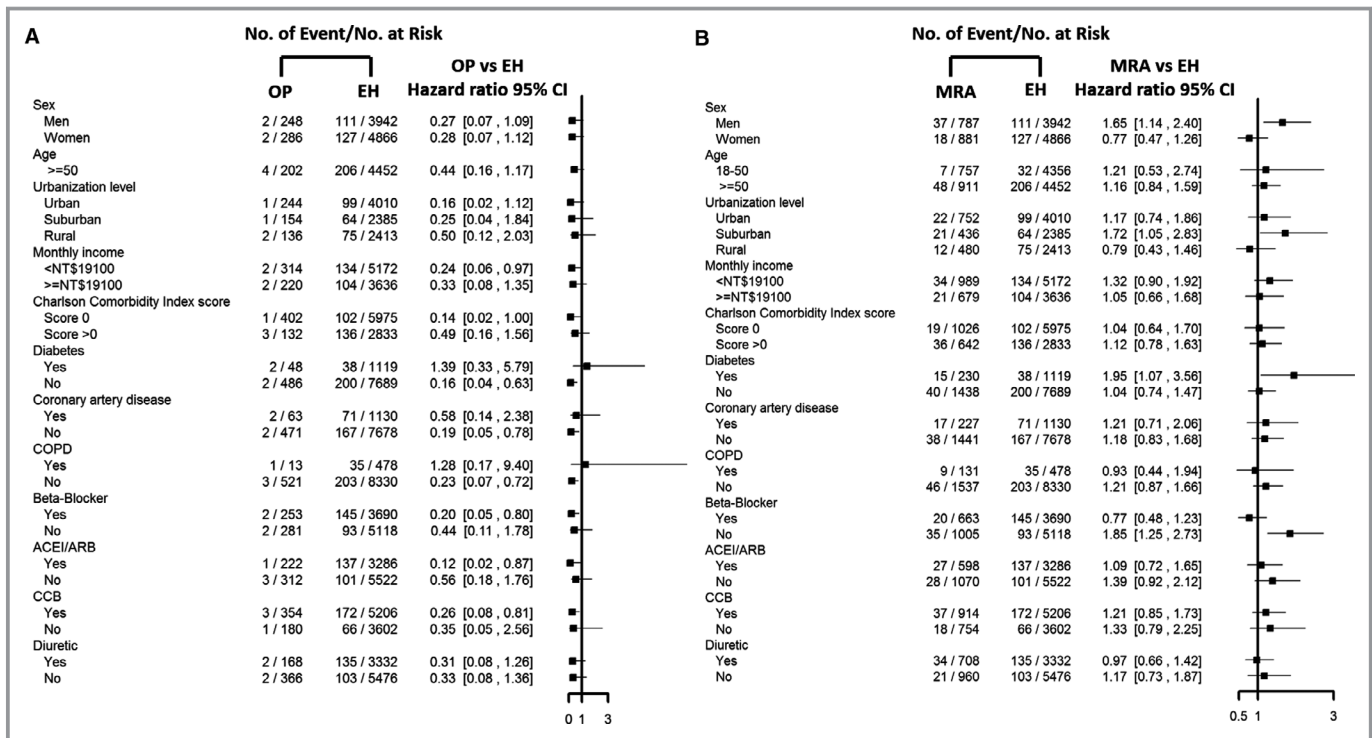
A

No. of Event/No. at Risk

| | OP | EH | OP vs EH Hazard ratio 95% CI |
|---|---|---|---|
| Sex | | | |
| Men | 2 / 248 | 111 / 3942 | 0.27 [0.07 , 1.09] |
| Women | 2 / 286 | 127 / 4866 | 0.28 [0.07 , 1.12] |
| Age | | | |
| >=50 | 4 / 202 | 206 / 4452 | 0.44 [0.16 , 1.17] |
| Urbanization level | | | |
| Urban | 1 / 244 | 99 / 4010 | 0.16 [0.02 , 1.12] |
| Suburban | 1 / 154 | 64 / 2385 | 0.25 [0.04 , 1.84] |
| Rural | 2 / 136 | 75 / 2413 | 0.50 [0.12 , 2.03] |
| Monthly income | | | |
| <NT$19100 | 2 / 314 | 134 / 5172 | 0.24 [0.06 , 0.97] |
| >=NT$19100 | 2 / 220 | 104 / 3636 | 0.33 [0.08 , 1.35] |
| Charlson Comorbidity Index score | | | |
| Score 0 | 1 / 402 | 102 / 5975 | 0.14 [0.02 , 1.00] |
| Score >0 | 3 / 132 | 136 / 2833 | 0.49 [0.16 , 1.56] |
| Diabetes | | | |
| Yes | 2 / 48 | 38 / 1119 | 1.39 [0.33 , 5.79] |
| No | 2 / 486 | 200 / 7689 | 0.16 [0.04 , 0.63] |
| Coronary artery disease | | | |
| Yes | 2 / 63 | 71 / 1130 | 0.58 [0.14 , 2.38] |
| No | 2 / 471 | 167 / 7678 | 0.19 [0.05 , 0.78] |
| COPD | | | |
| Yes | 1 / 13 | 35 / 478 | 1.28 [0.17 , 9.40] |
| No | 3 / 521 | 203 / 8330 | 0.23 [0.07 , 0.72] |
| Beta-Blocker | | | |
| Yes | 2 / 253 | 145 / 3690 | 0.20 [0.05 , 0.80] |
| No | 2 / 281 | 93 / 5118 | 0.44 [0.11 , 1.78] |
| ACEI/ARB | | | |
| Yes | 1 / 222 | 137 / 3286 | 0.12 [0.02 , 0.87] |
| No | 3 / 312 | 101 / 5522 | 0.56 [0.18 , 1.76] |
| CCB | | | |
| Yes | 3 / 354 | 172 / 5206 | 0.26 [0.08 , 0.81] |
| No | 1 / 180 | 66 / 3602 | 0.35 [0.05 , 2.56] |
| Diuretic | | | |
| Yes | 2 / 168 | 135 / 3332 | 0.31 [0.08 , 1.26] |
| No | 2 / 366 | 103 / 5476 | 0.33 [0.08 , 1.36] |

0 1 3

B

No. of Event/No. at Risk

| | MRA | EH | MRA vs EH Hazard ratio 95% CI |
|---|---|---|---|
| Sex | | | |
| Men | 37 / 787 | 111 / 3942 | 1.65 [1.14 , 2.40] |
| Women | 18 / 881 | 127 / 4866 | 0.77 [0.47 , 1.26] |
| Age | | | |
| 18-50 | 7 / 757 | 32 / 4356 | 1.21 [0.53 , 2.74] |
| >=50 | 48 / 911 | 206 / 4452 | 1.16 [0.84 , 1.59] |
| Urbanization level | | | |
| Urban | 22 / 752 | 99 / 4010 | 1.17 [0.74 , 1.86] |
| Suburban | 21 / 436 | 64 / 2385 | 1.72 [1.05 , 2.83] |
| Rural | 12 / 480 | 75 / 2413 | 0.79 [0.43 , 1.46] |
| Monthly income | | | |
| <NT$19100 | 34 / 989 | 134 / 5172 | 1.32 [0.90 , 1.92] |
| >=NT$19100 | 21 / 679 | 104 / 3636 | 1.05 [0.66 , 1.68] |
| Charlson Comorbidity Index score | | | |
| Score 0 | 19 / 1026 | 102 / 5975 | 1.04 [0.64 , 1.70] |
| Score >0 | 36 / 642 | 136 / 2833 | 1.12 [0.78 , 1.63] |
| Diabetes | | | |
| Yes | 15 / 230 | 38 / 1119 | 1.95 [1.07 , 3.56] |
| No | 40 / 1438 | 200 / 7689 | 1.04 [0.74 , 1.47] |
| Coronary artery disease | | | |
| Yes | 17 / 227 | 71 / 1130 | 1.21 [0.71 , 2.06] |
| No | 38 / 1441 | 167 / 7678 | 1.18 [0.83 , 1.68] |
| COPD | | | |
| Yes | 9 / 131 | 35 / 478 | 0.93 [0.44 , 1.94] |
| No | 46 / 1537 | 203 / 8330 | 1.21 [0.87 , 1.66] |
| Beta-Blocker | | | |
| Yes | 20 / 663 | 145 / 3690 | 0.77 [0.48 , 1.23] |
| No | 35 / 1005 | 93 / 5118 | 1.85 [1.25 , 2.73] |
| ACEI/ARB | | | |
| Yes | 27 / 598 | 137 / 3286 | 1.09 [0.72 , 1.65] |
| No | 28 / 1070 | 101 / 5522 | 1.39 [0.92 , 2.12] |
| CCB | | | |
| Yes | 37 / 914 | 172 / 5206 | 1.21 [0.85 , 1.73] |
| No | 18 / 754 | 66 / 3602 | 1.33 [0.79 , 2.25] |
| Diuretic | | | |
| Yes | 34 / 708 | 135 / 3332 | 0.97 [0.66 , 1.42] |
| No | 21 / 960 | 103 / 5476 | 1.17 [0.73 , 1.87] |

0.5 1 3